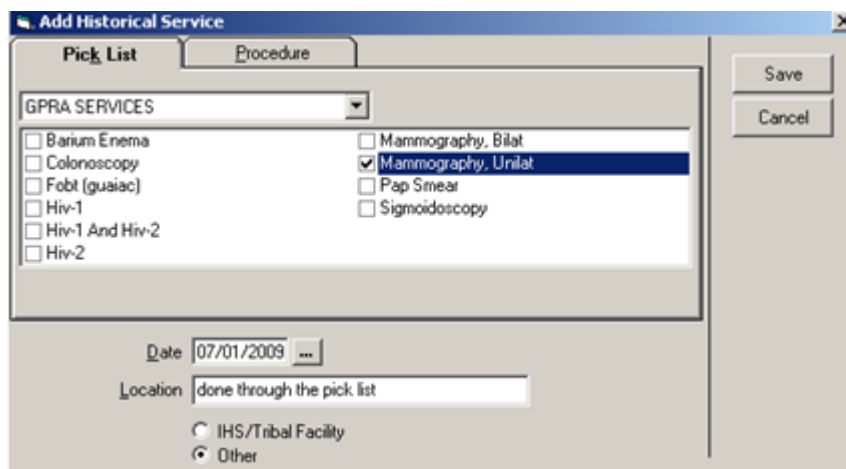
Add Historical Service

Pick List
Procedure

GPRA SERVICES

Barium Enema
Colonoscopy
Fobt (guaiac)
Hiv-1
Hiv-1 And Hiv-2
Hiv-2

Mammography, Bilat
Mammography, Unilat
Pap Smear
Sigmoidoscopy

Save
Cancel

Date 07/01/2009 ...
Location done through the pick list

IHS/Tribal Facility
Other